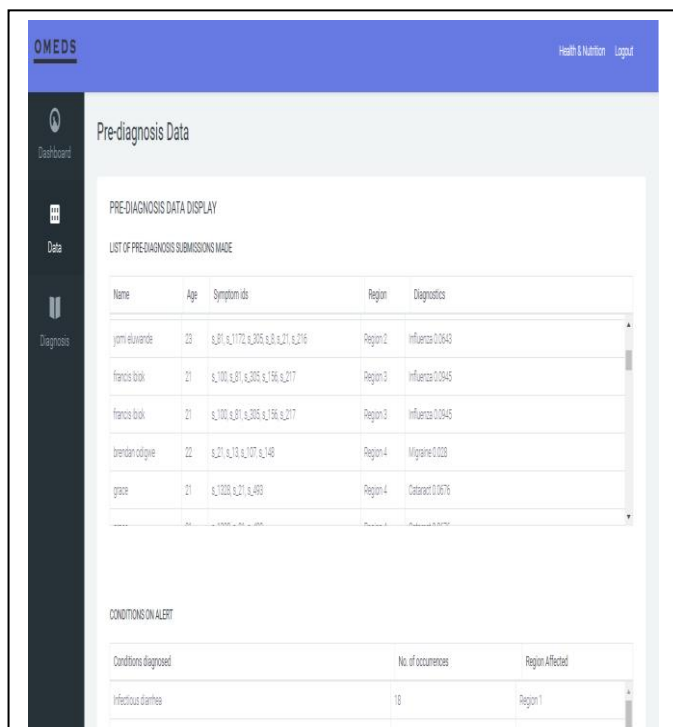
OMEDS

Health & Nutrition Logout

Dashboard

Data

Diagnosis

Pre-diagnosis Data

PRE-DIAGNOSIS DATA DISPLAY

LIST OF PRE-DIAGNOSIS SUBMISSIONS MADE

| Name | Age | Symptom ids | Region | Diagnostics |
|---|---|---|---|---|
| yomi eluwande | 23 | s_81, s_1172, s_305, s_8, s_21, s_216 | Region 2 | Influenza 0.0643 |
| francis ibok | 21 | s_100, s_81, s_305, s_156, s_217 | Region 3 | Influenza 0.0945 |
| francis ibok | 21 | s_100, s_81, s_305, s_156, s_217 | Region 3 | Influenza 0.0945 |
| brendan odigwe | 22 | s_21, s_13, s_107, s_148 | Region 4 | Migraine 0.028 |
| grace | 21 | s_1328, s_21, s_493 | Region 4 | Cataract 0.0676 |
| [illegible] | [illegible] | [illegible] | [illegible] | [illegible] |

CONDITIONS ON ALERT

| Conditions diagnosed | No. of occurrences | Region Affected |
|---|---|---|
| Infectious diarrhea | 18 | Region 1 |